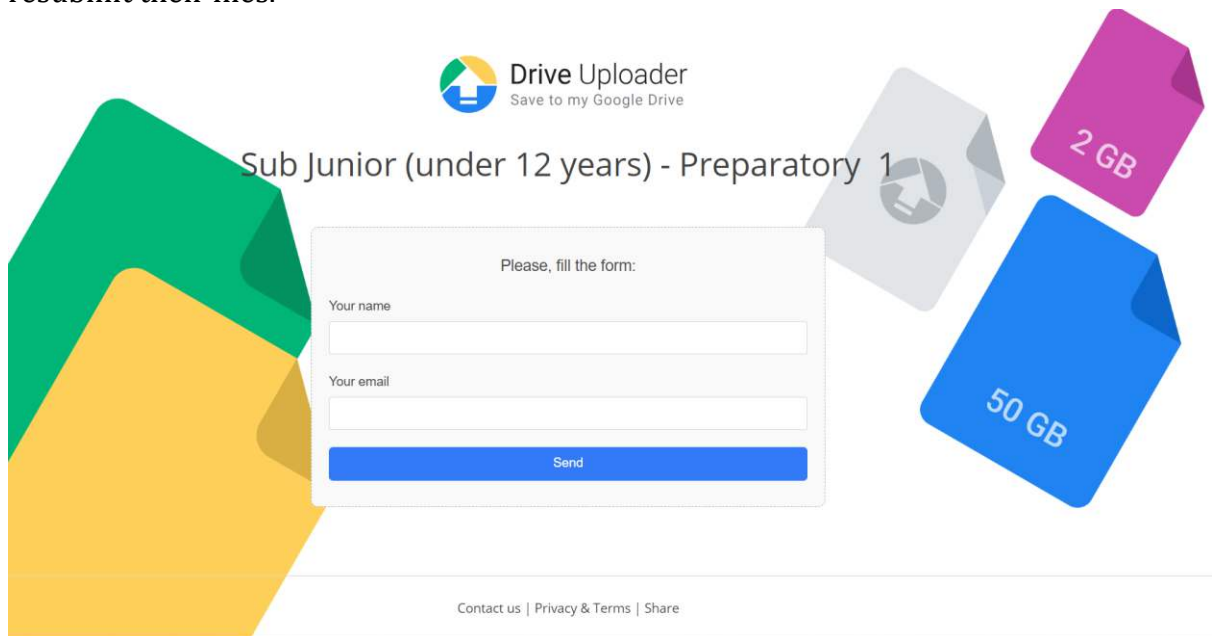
resubmit their files.

Drive Uploader
Save to my Google Drive

Sub Junior (under 12 years) - Preparatory 1

2 GB

50 GB

Please, fill the form:

Your name

Your email

Send

Contact us | Privacy & Terms | Share